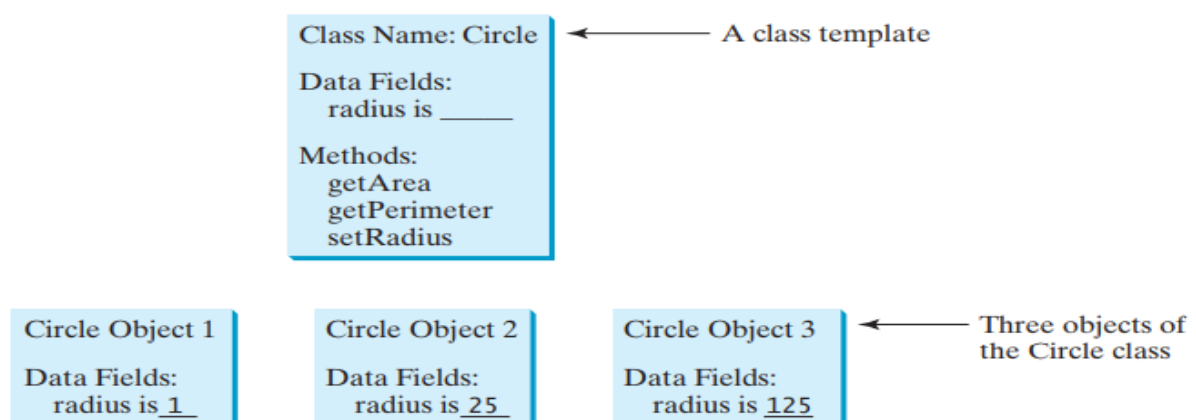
Class Name: Circle

Data Fields:
radius is _____

Methods:
getArea
getPerimeter
setRadius

A class template

Circle Object 1

Data Fields:
radius is 1

Circle Object 2

Data Fields:
radius is 25

Circle Object 3

Data Fields:
radius is 125

Three objects of the Circle class